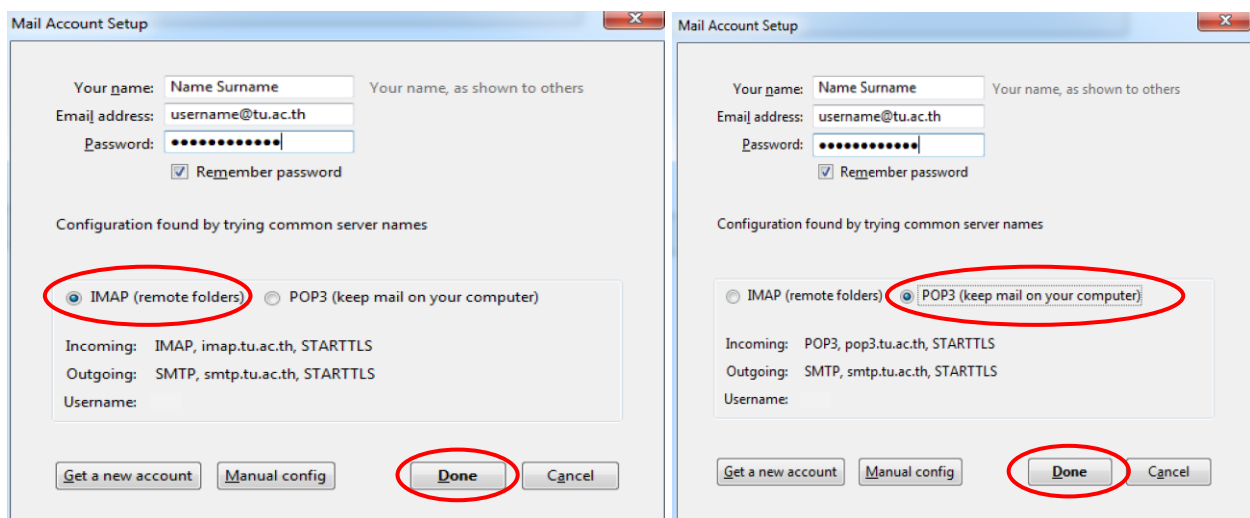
Mail Account Setup

Your name: Name Surname Your name, as shown to others
Email address: username@tu.ac.th
Password: ●●●●●●●●●●●●
Remember password

Configuration found by trying common server names

IMAP (remote folders) POP3 (keep mail on your computer)

Incoming: IMAP, imap.tu.ac.th, STARTTLS
Outgoing: SMTP, smtp.tu.ac.th, STARTTLS
Username:

Get a new account Manual config Done Cancel

Mail Account Setup

Your name: Name Surname Your name, as shown to others
Email address: username@tu.ac.th
Password: ●●●●●●●●●●●●
Remember password

Configuration found by trying common server names

IMAP (remote folders) POP3 (keep mail on your computer)

Incoming: POP3, pop3.tu.ac.th, STARTTLS
Outgoing: SMTP, smtp.tu.ac.th, STARTTLS
Username:

Get a new account Manual config Done Cancel